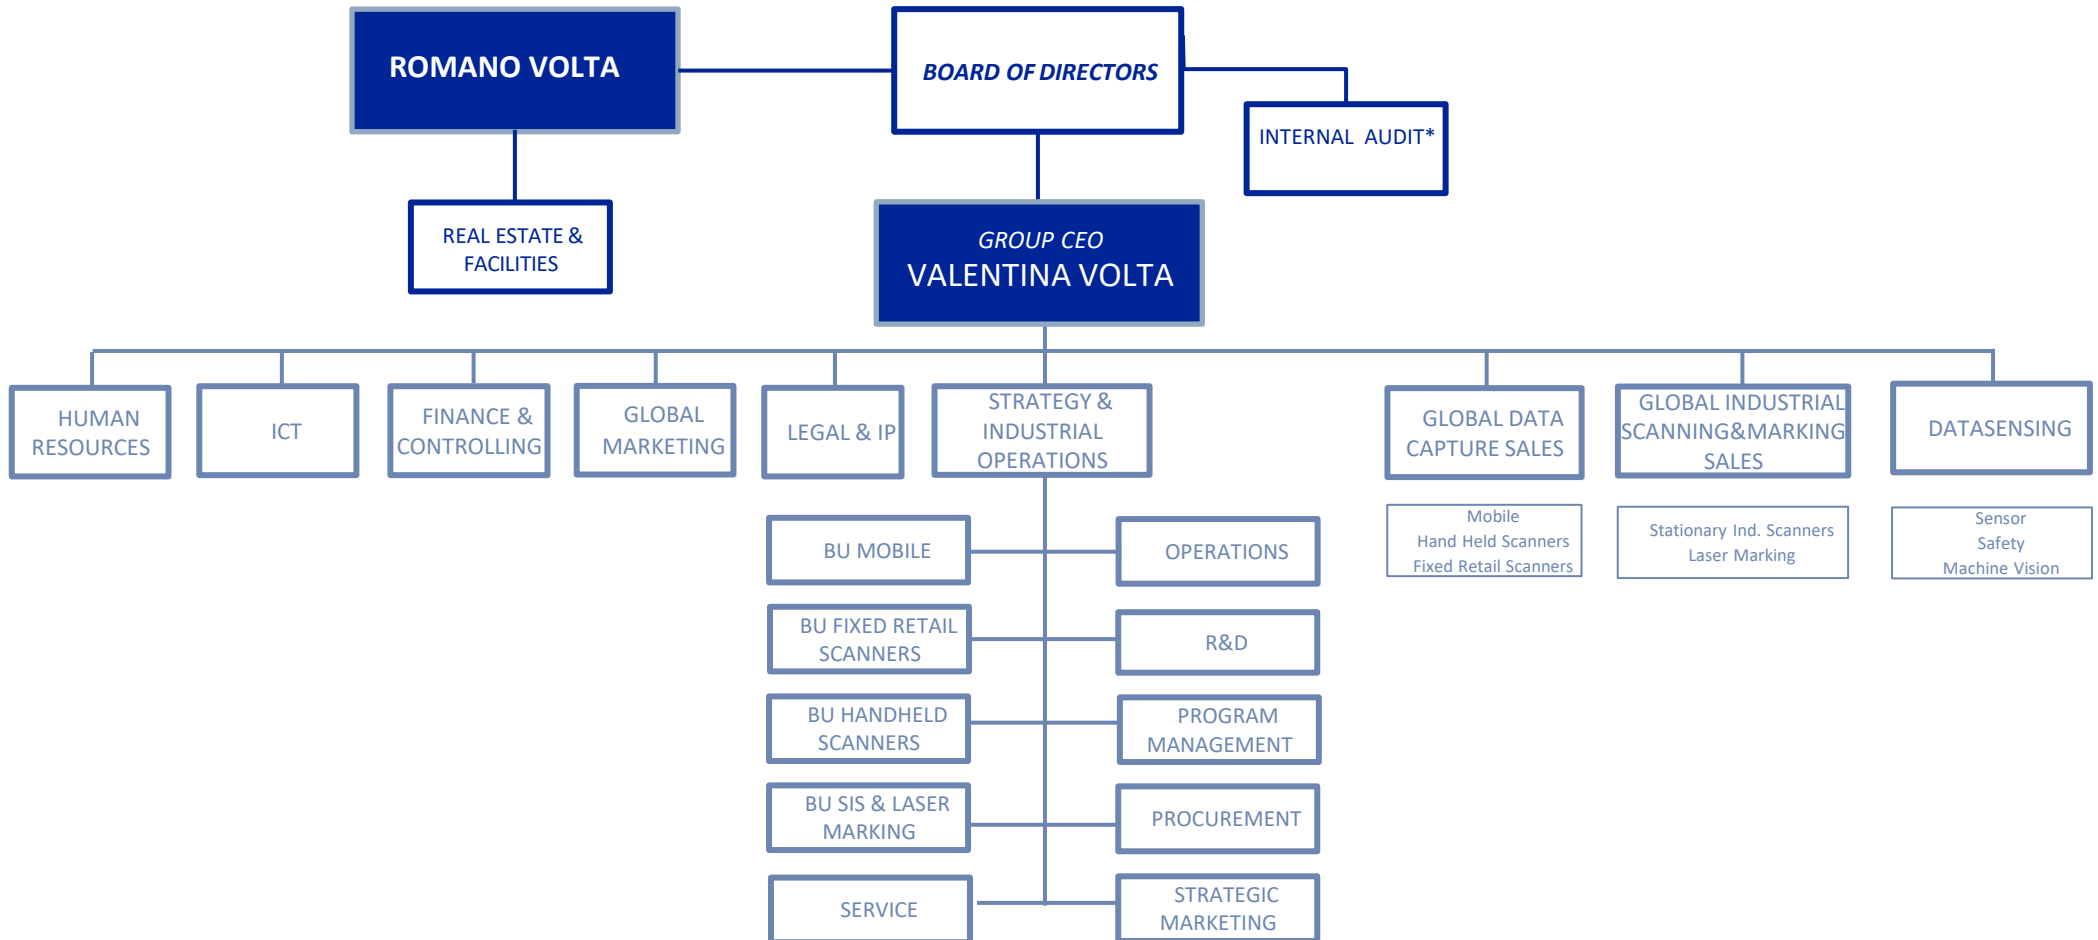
ROMANO VOLTA

BOARD OF DIRECTORS

INTERNAL AUDIT*

REAL ESTATE & FACILITIES

GROUP CEO
VALENTINA VOLTA

HUMAN RESOURCES

ICT

FINANCE & CONTROLLING

GLOBAL MARKETING

LEGAL & IP

STRATEGY & INDUSTRIAL OPERATIONS

BU MOBILE

BU FIXED RETAIL SCANNERS

BU HANDHELD SCANNERS

BU SIS & LASER MARKING

SERVICE

OPERATIONS

R&D

PROGRAM MANAGEMENT

PROCUREMENT

STRATEGIC MARKETING

GLOBAL DATA CAPTURE SALES

Mobile
Hand Held Scanners
Fixed Retail Scanners

GLOBAL INDUSTRIAL SCANNING&MARKING SALES

Stationary Ind. Scanners
Laser Marking

DATASENSING

Sensor
Safety
Machine Vision